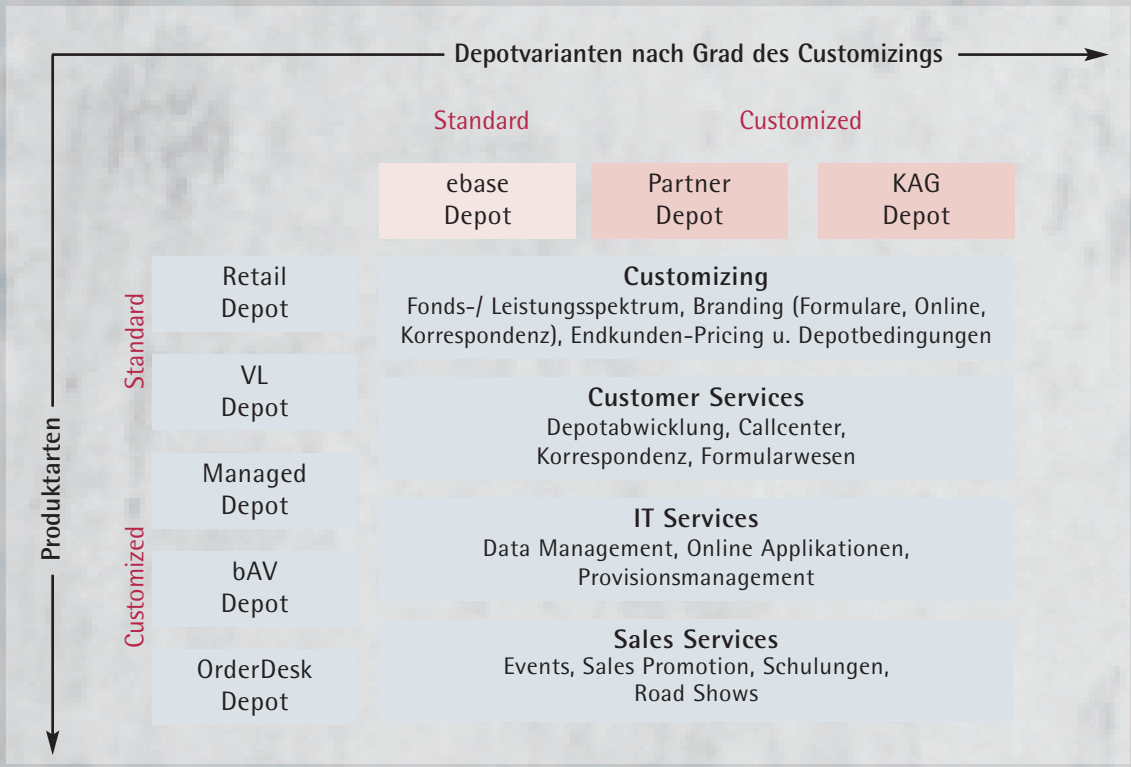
Depotvarianten nach Grad des Customizings

Standard

Customized

ebase Depot

Partner Depot

KAG Depot

Produktarten

Standard

Customized

Retail Depot

VL Depot

Managed Depot

bAV Depot

OrderDesk Depot

Customizing
Fonds-/ Leistungsspektrum, Branding (Formulare, Online, Korrespondenz), Endkunden-Pricing u. Depotbedingungen

Customer Services
Depotabwicklung, Callcenter, Korrespondenz, Formularwesen

IT Services
Data Management, Online Applikationen, Provisionsmanagement

Sales Services
Events, Sales Promotion, Schulungen, Road Shows